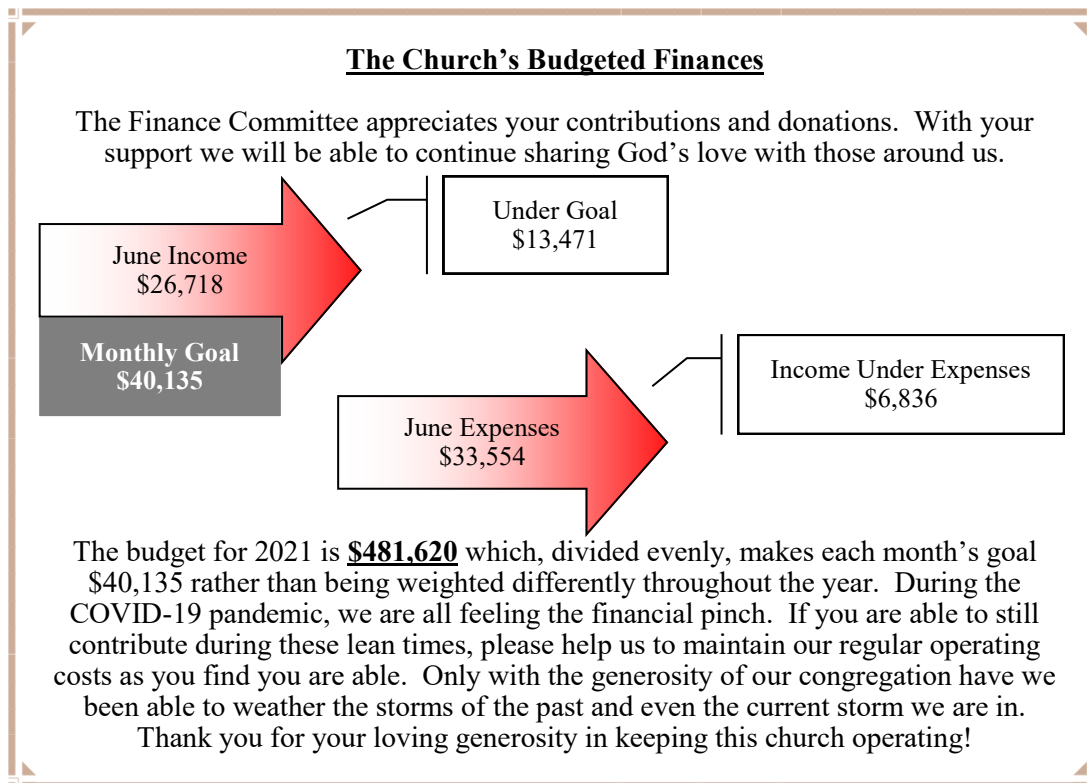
The Church's Budgeted Finances

The Finance Committee appreciates your contributions and donations. With your support we will be able to continue sharing God's love with those around us.

June Income
$26,718

Under Goal
$13,471

Monthly Goal
$40,135

June Expenses
$33,554

Income Under Expenses
$6,836

The budget for 2021 is **$481,620** which, divided evenly, makes each month's goal $40,135 rather than being weighted differently throughout the year. During the COVID-19 pandemic, we are all feeling the financial pinch. If you are able to still contribute during these lean times, please help us to maintain our regular operating costs as you find you are able. Only with the generosity of our congregation have we been able to weather the storms of the past and even the current storm we are in. Thank you for your loving generosity in keeping this church operating!